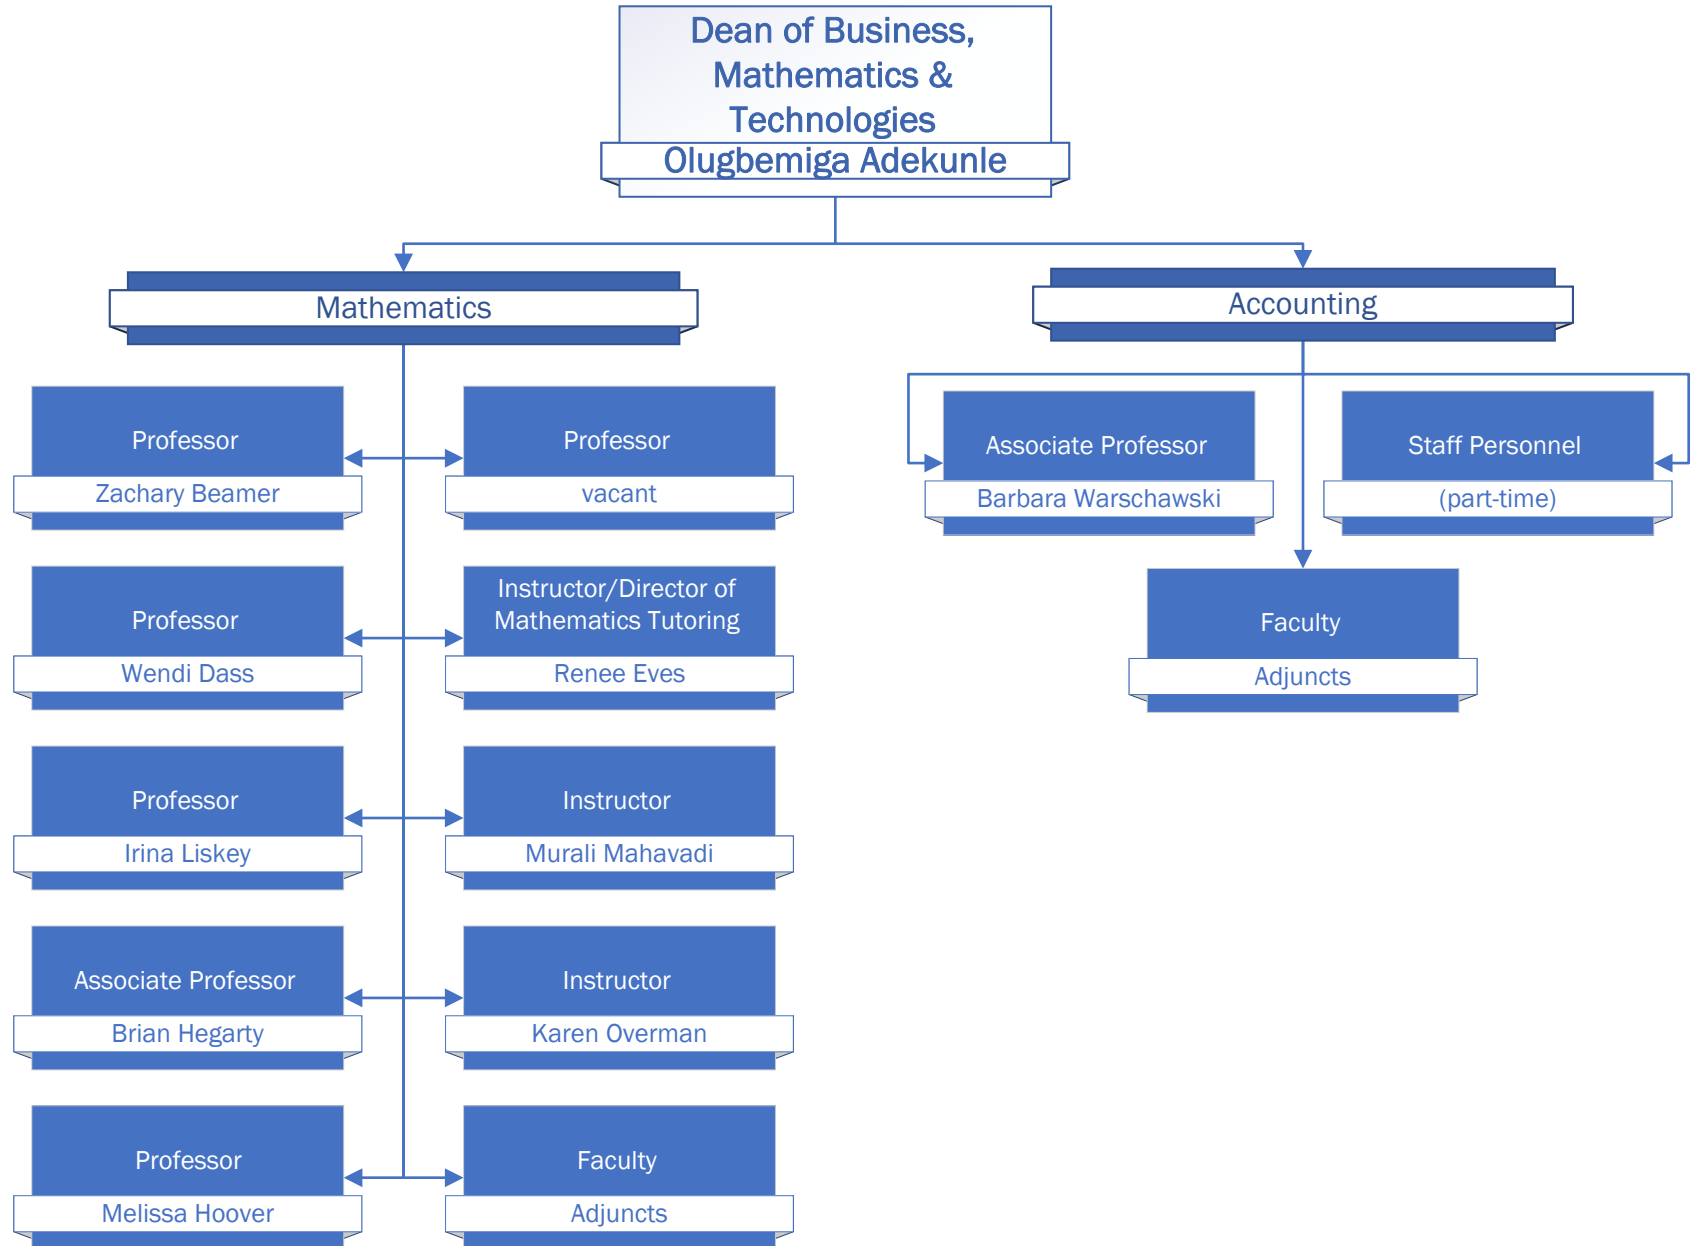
Dean of Business, Mathematics & Technologies
Olugbemiga Adekunle

Mathematics

Professor
Zachary Beamer

Professor
vacant

Professor
Wendi Dass

Instructor/Director of Mathematics Tutoring
Renee Eves

Professor
Irina Liskey

Instructor
Murali Mahavadi

Associate Professor
Brian Hegarty

Instructor
Karen Overman

Professor
Melissa Hoover

Faculty
Adjuncts

Accounting

Associate Professor
Barbara Warschawski

Staff Personnel
(part-time)

Faculty
Adjuncts